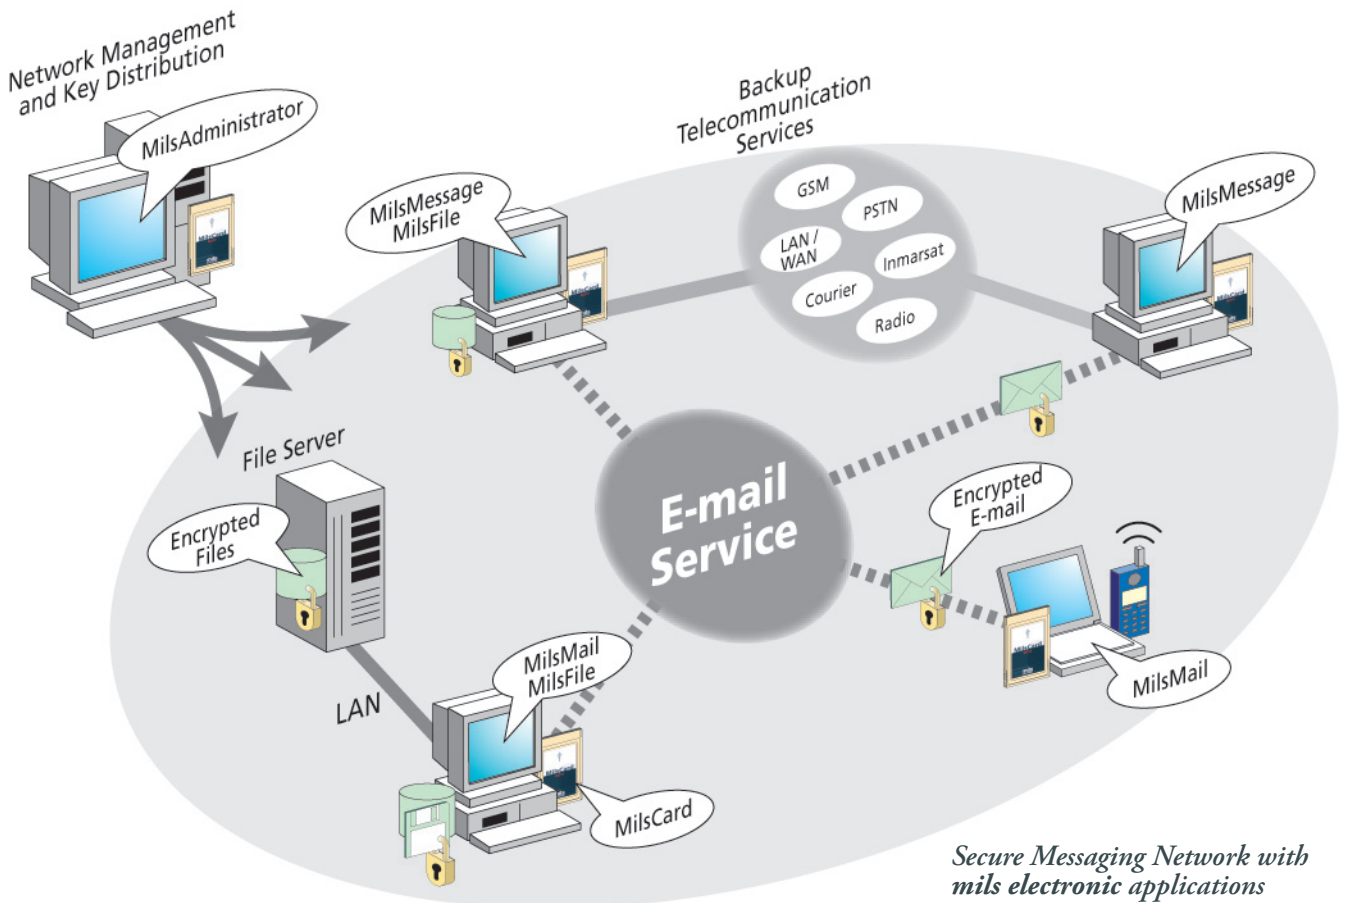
Network Management and Key Distribution

MilsAdministrator

Backup Telecommunication Services

GSM
PSTN
LAN / WAN
Inmarsat
Courier
Radio

MilsMessage MilsFile

MilsMessage

File Server

Encrypted Files

E-mail Service

Encrypted E-mail

MilsMail MilsFile

LAN

MilsCard

MilsMail

Secure Messaging Network with mils electronic applications